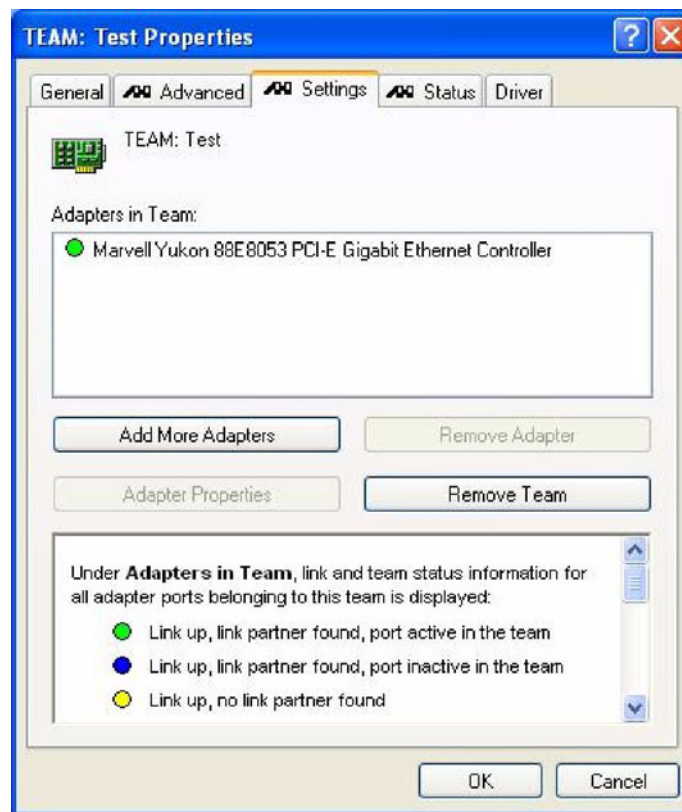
TEAM: Test Properties

General | Advanced | Settings | Status | Driver

TEAM: Test

Adapters in Team:

Marvell Yukon 88E8053 PCI-E Gigabit Ethernet Controller

Add More Adapters

Remove Adapter

Adapter Properties

Remove Team

Under **Adapters in Team**, link and team status information for all adapter ports belonging to this team is displayed:

Link up, link partner found, port active in the team

Link up, link partner found, port inactive in the team

Link up, no link partner found

OK

Cancel